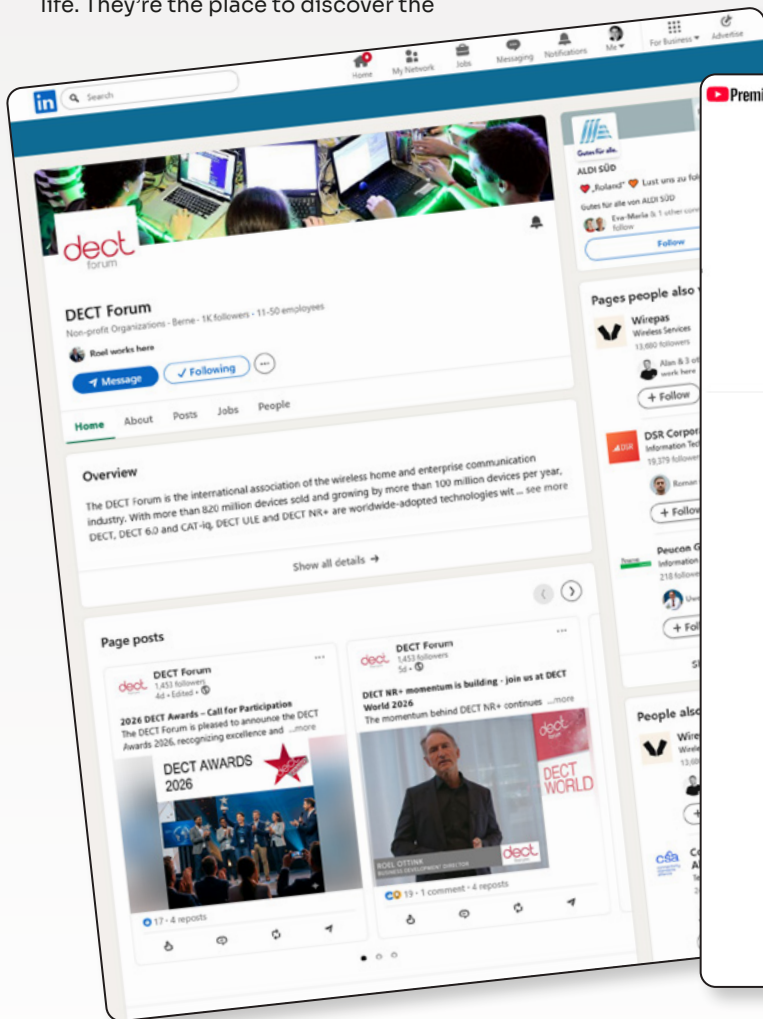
life. They're the place to discover the

in Search

Home My Network Jobs Messaging Notifications Me For Business Advertise

dect forum

DECT Forum
Non-profit Organizations · Berne · 1K followers · 11-50 employees

Roel works here

Message ✓ Following ···

Home About Posts Jobs People

Overview

The DECT Forum is the international association of the wireless home and enterprise communication industry. With more than 820 million devices sold and growing by more than 100 million devices per year, DECT, DECT 6.0 and CAT-iq, DECT ULE and DECT NR+ are worldwide-adopted technologies wit ... see more

Show all details →

Page posts

DECT Forum
1,453 followers
4d · Edited ·

2026 DECT Awards – Call for Participation
The DECT Forum is pleased to announce the DECT Awards 2026, recognizing excellence and ...more

DECT AWARDS 2026

17 · 4 reposts

DECT Forum
1,453 followers
5d ·

DECT NR+ momentum is building - join us at DECT World 2026
The momentum behind DECT NR+ continues ...more

dect DECT WORLD

ROEL OTTINK
BUSINESS DEVELOPMENT DIRECTOR

19 · 1 comment · 4 reposts

Gutes für alle.
ALDI SÜD
„Roland" Lust uns zu fol
Gutes für alle von ALDI SÜD
Eva-Maria & 1 other con follow
Follow

Pages people also
Wirepas
Wireless Services
13,660 followers
Alan & 3 ot work here
+ Follow

DSR Corpor
Information Tec
19,379 follower
Roman
+ Follo

Peucon G
Information
218 followe
Uw
+ Fol

People also
Wire
Wirele
13,66

csa
Co
A

Premi